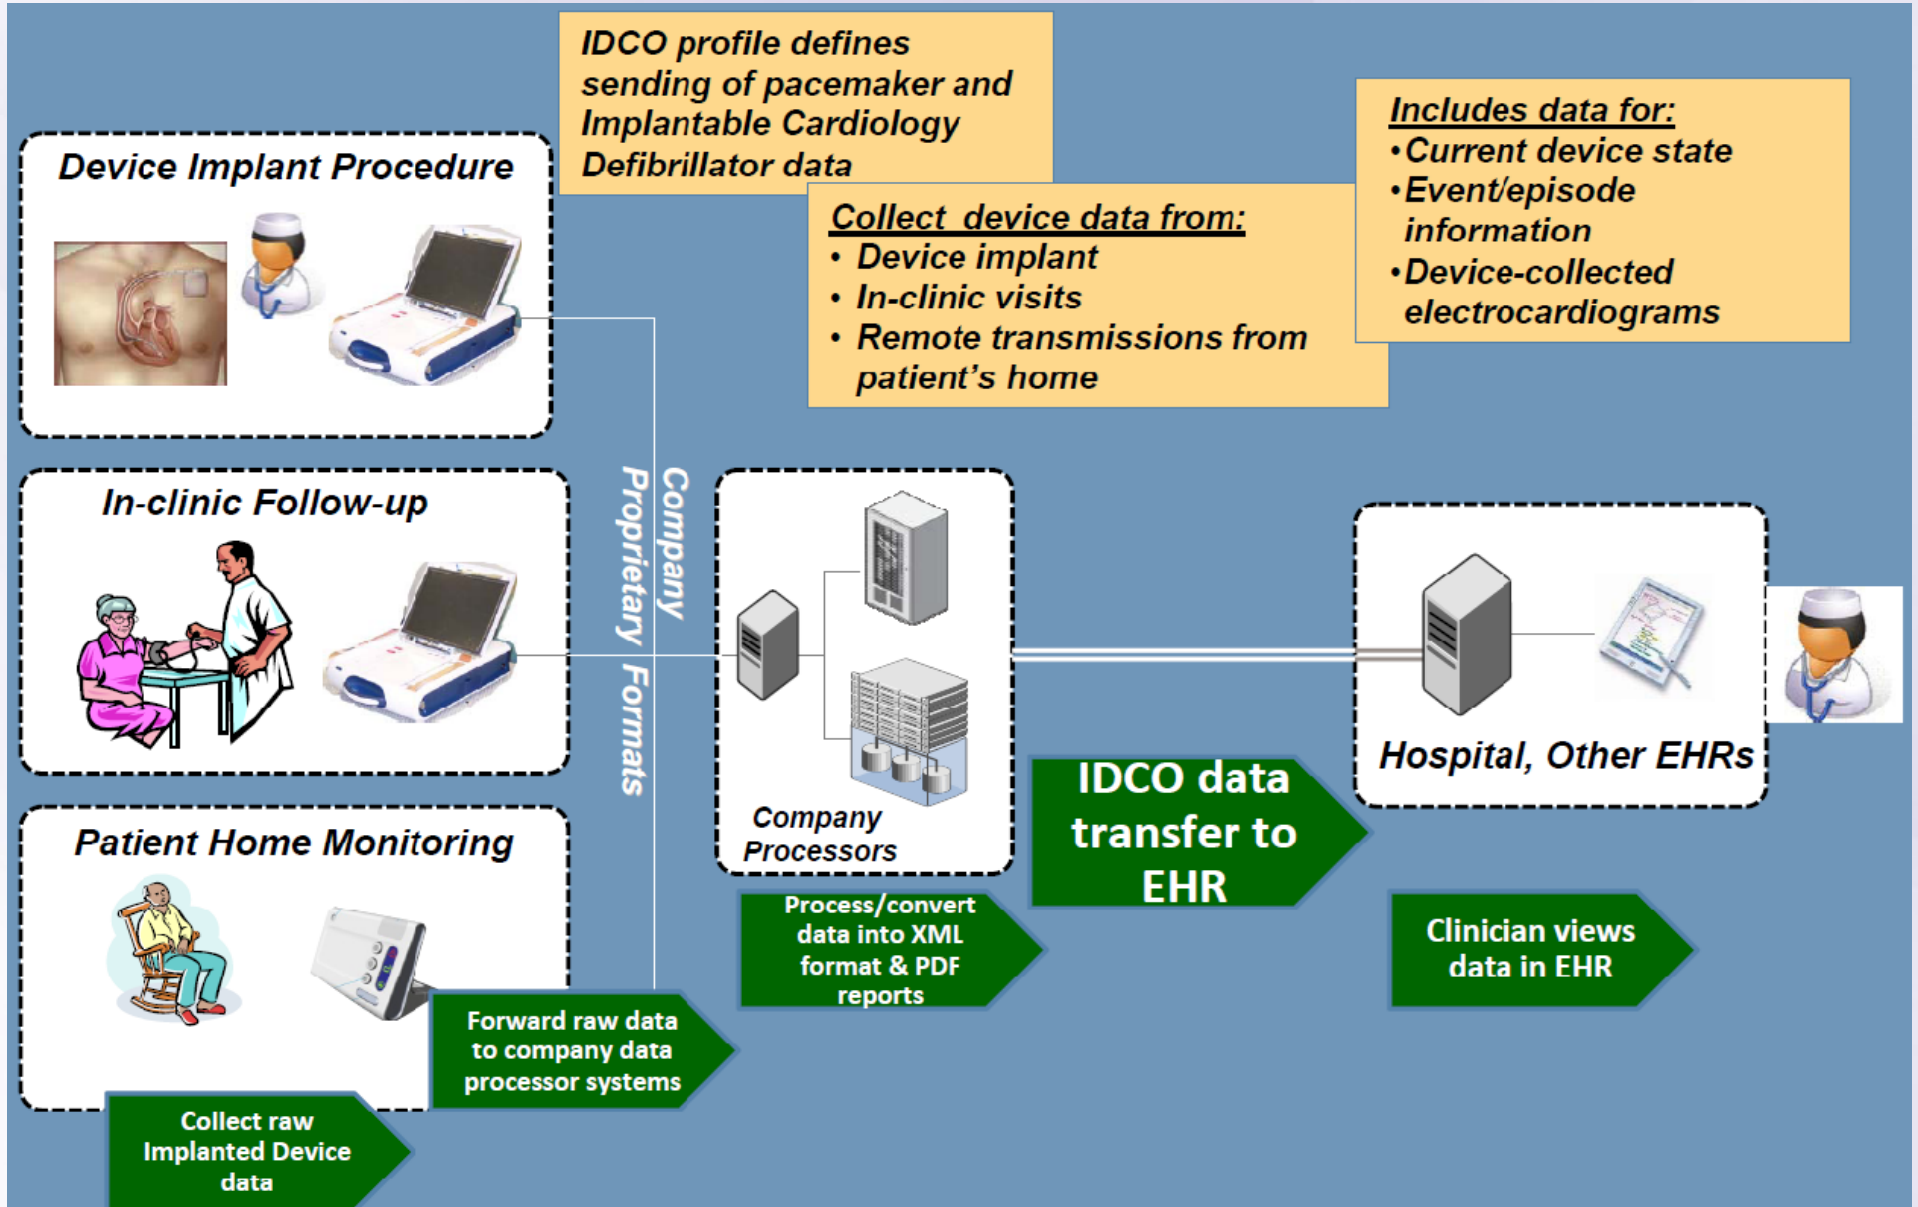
IDCO profile defines sending of pacemaker and Implantable Cardiology Defibrillator data

Includes data for:
•Current device state
•Event/episode information
•Device-collected electrocardiograms

Device Implant Procedure

Collect device data from:
• Device implant
• In-clinic visits
• Remote transmissions from patient's home

In-clinic Follow-up

Company Proprietary Formats

Company Processors

Hospital, Other EHRs

Patient Home Monitoring

IDCO data transfer to EHR

Process/convert data into XML format & PDF reports

Clinician views data in EHR

Forward raw data to company data processor systems

Collect raw Implanted Device data